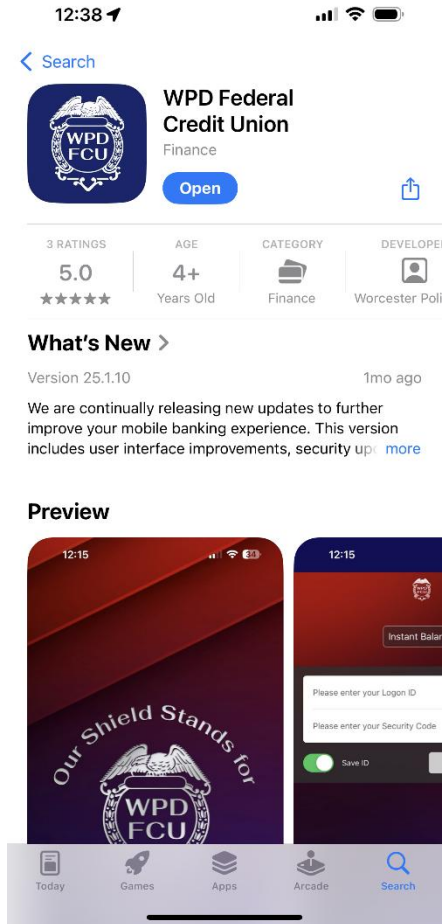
12:38

< Search

WPD FCU

WPD Federal Credit Union

Finance

Open

3 RATINGS
5.0
★★★★★

AGE
4+
Years Old

CATEGORY
Finance

DEVELOPE
Worcester Poli

What's New >

Version 25.1.10

1mo ago

We are continually releasing new updates to further improve your mobile banking experience. This version includes user interface improvements, security up more

Preview

12:15

Our Shield Stands for

WPD FCU

12:15

Instant Bala

Please enter your Logon ID

Please enter your Security Code

Save ID

Today Games Apps Arcade Search